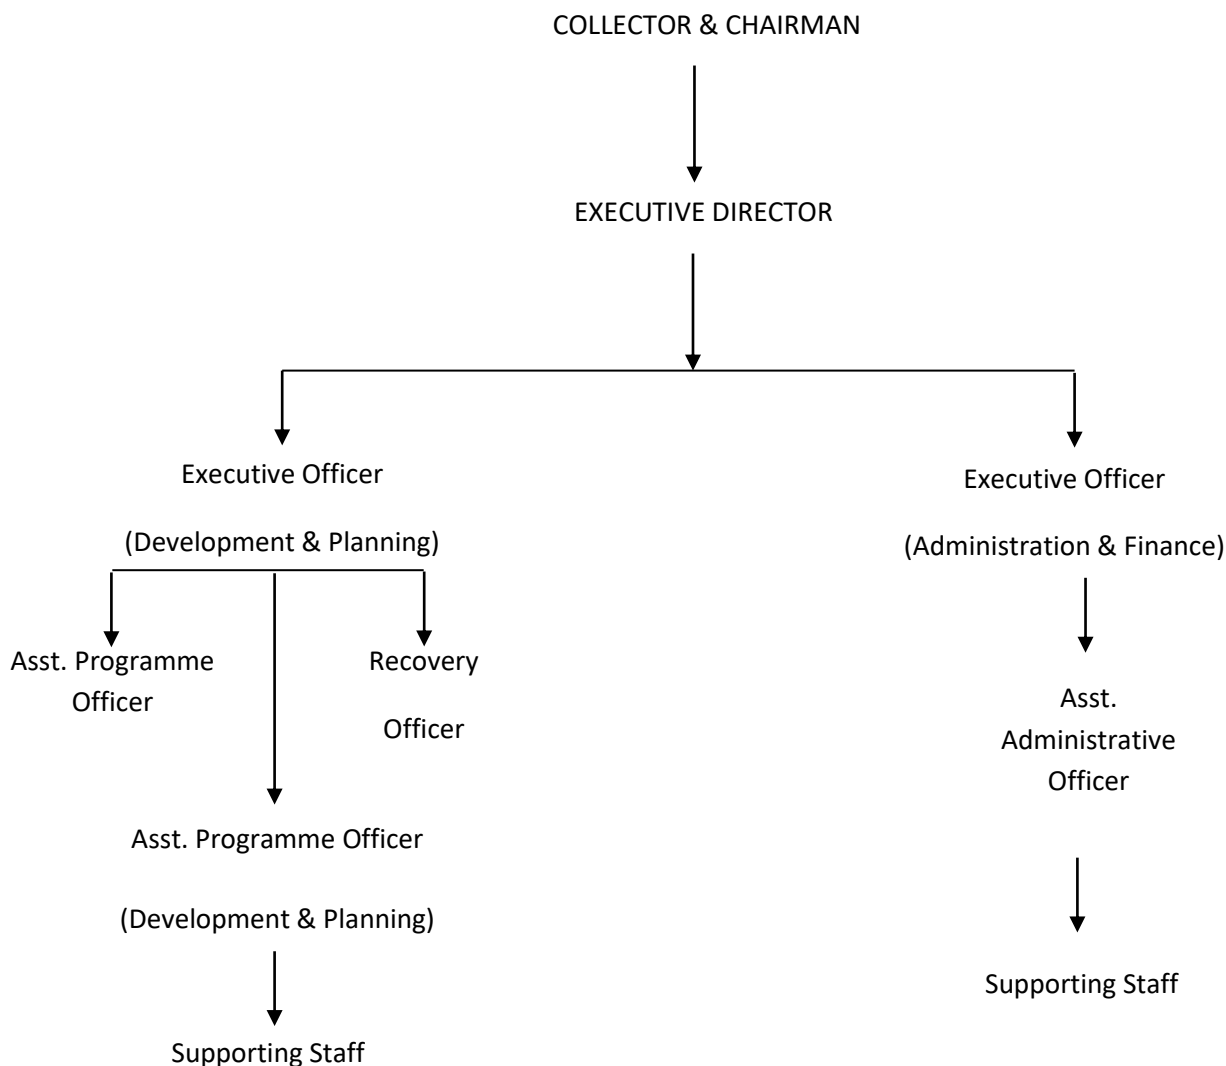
COLLECTOR & CHAIRMAN

EXECUTIVE DIRECTOR

Executive Officer

(Development & Planning)

Asst. Programme Officer

Recovery Officer

Asst. Programme Officer

(Development & Planning)

Supporting Staff

Executive Officer

(Administration & Finance)

Asst. Administrative Officer

Supporting Staff